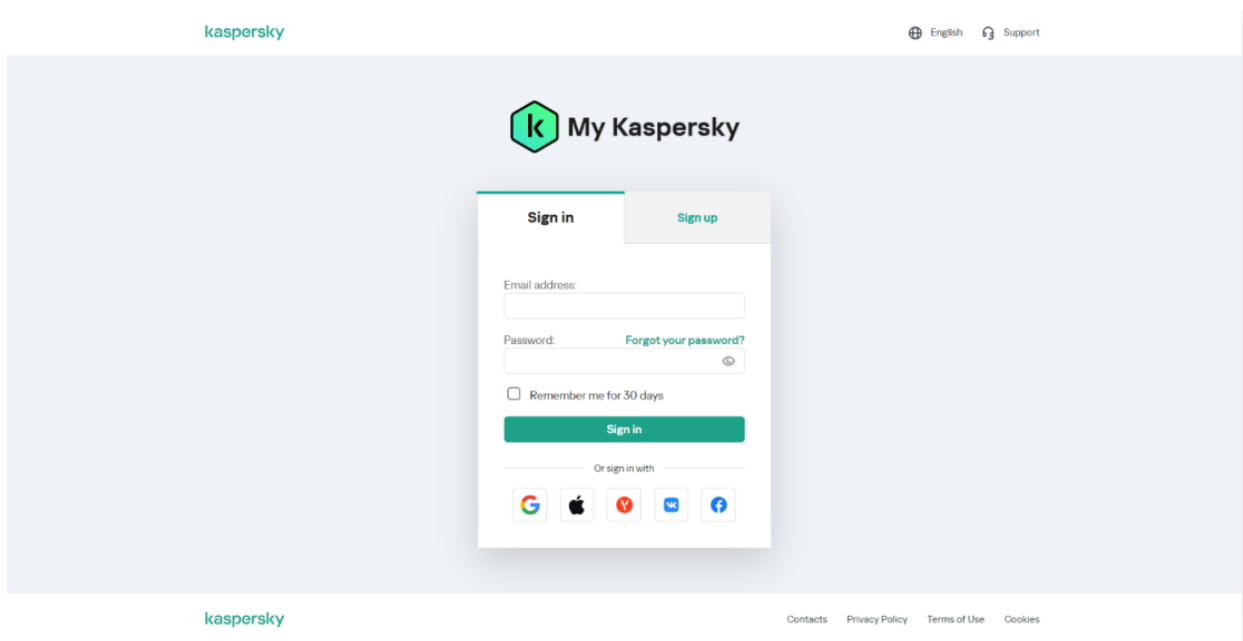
kaspersky

English Support

My Kaspersky

Sign in

Sign up

Email address:

Password:

Forgot your password?

Remember me for 30 days

Sign in

Or sign in with

kaspersky

Contacts Privacy Policy Terms of Use Cookies